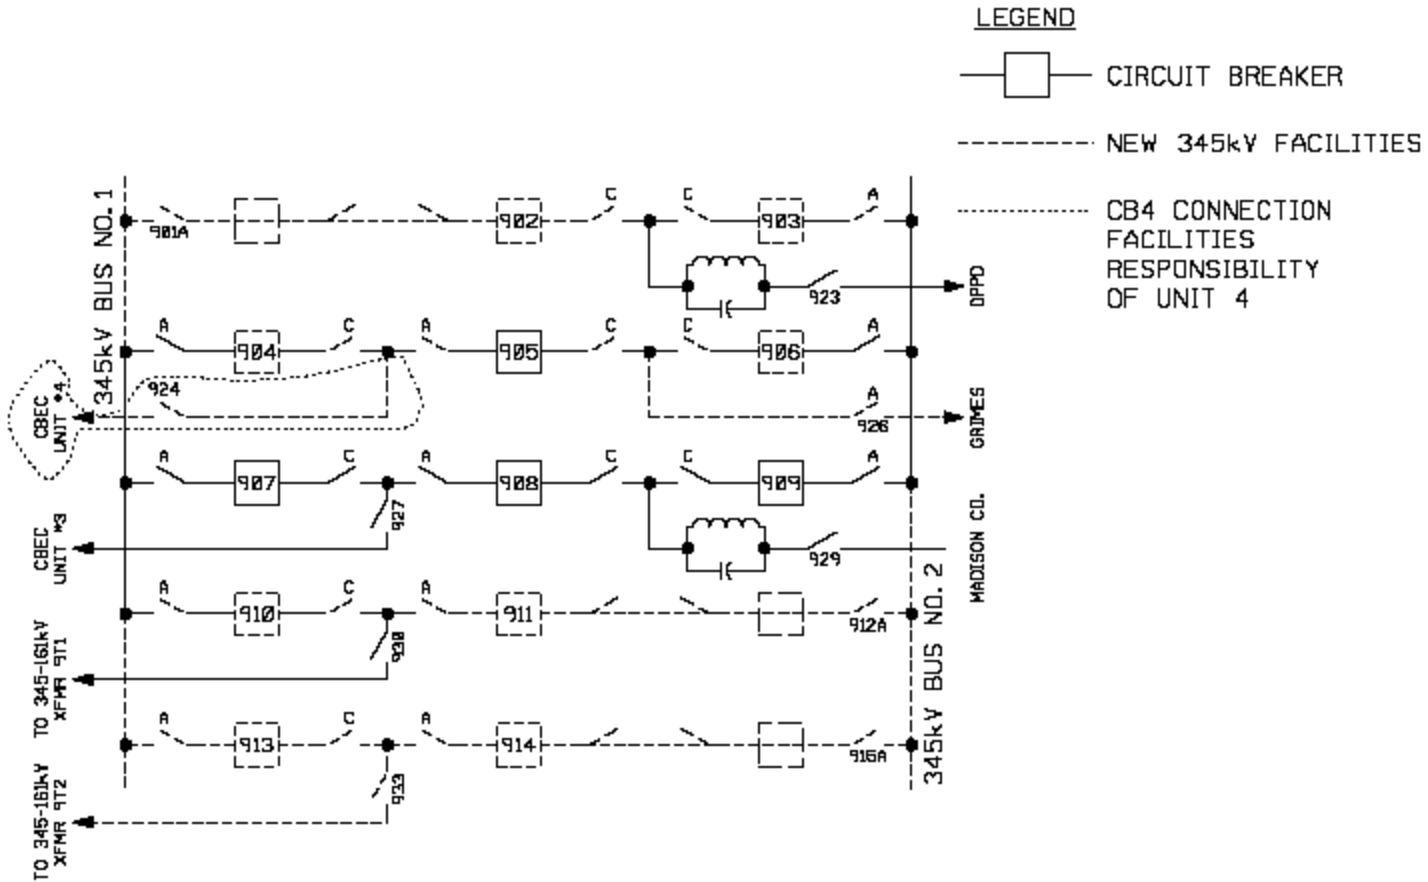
LEGEND

CIRCUIT BREAKER

NEW 345kV FACILITIES

CB4 CONNECTION FACILITIES RESPONSIBILITY OF UNIT 4

345kV BUS NO. 1

901A
902
C
C
903
A
923
DPPD

A
904
C
A
905
C
C
906
A
924
CBEC UNIT #4
A
926
GRIMES

A
907
C
A
908
C
C
909
A
927
CBEC UNIT #3
929
MADISON CO.

A
910
C
A
911
912A
930
TO 345-161kV XFMR 9T1

A
913
C
A
914
916A
933
TO 345-161kV XFMR 9T2

345kV BUS NO. 2